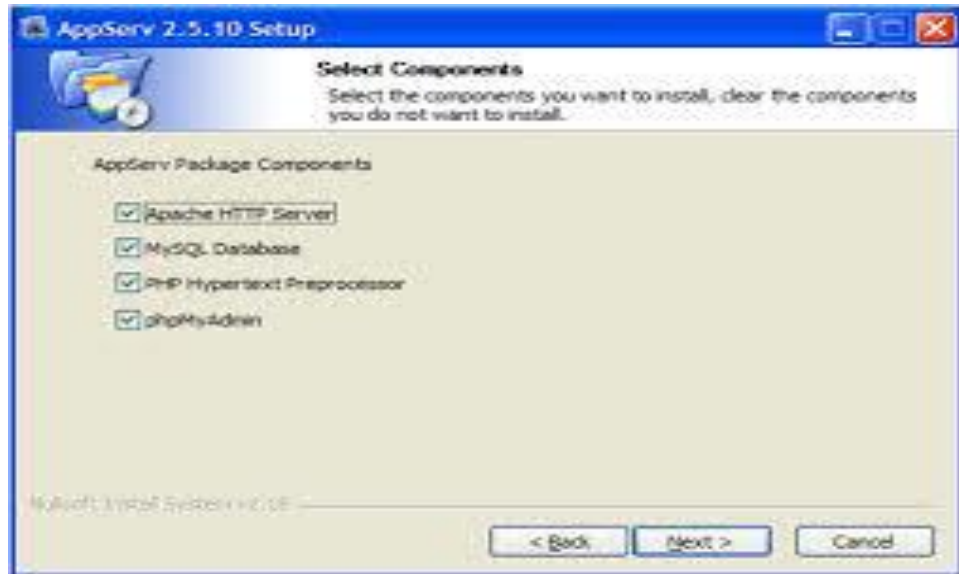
AppServ 2.5.10 Setup

Select Components

Select the components you want to install, clear the components you do not want to install.

AppServ Package Components

Apache HTTP Server

MySQL Database

PHP Hypertext Preprocessor

phpMyAdmin

Nullsoft Install System v2.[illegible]

< Back

Next >

Cancel